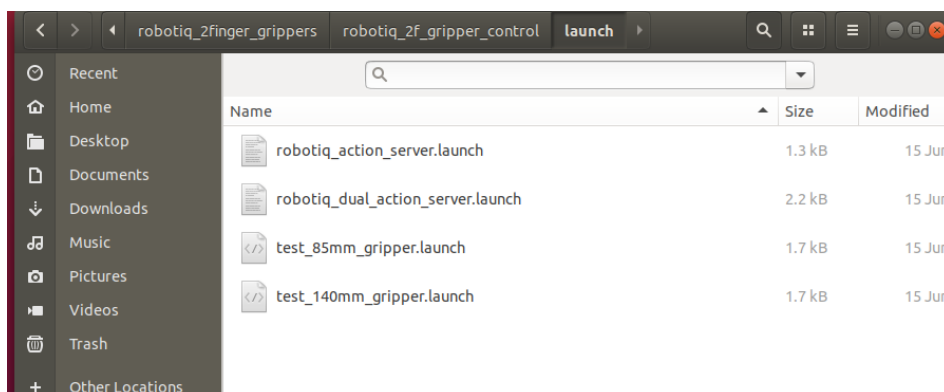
robotiq_2finger_grippers robotiq_2f_gripper_control launch

Recent
Home
Desktop
Documents
Downloads
Music
Pictures
Videos
Trash
Other Locations

| Name | Size | Modified |
|---|---|---|
| robotiq_action_server.launch | 1.3 kB | 15 Jur |
| robotiq_dual_action_server.launch | 2.2 kB | 15 Jur |
| test_85mm_gripper.launch | 1.7 kB | 15 Jur |
| test_140mm_gripper.launch | 1.7 kB | 15 Jur |